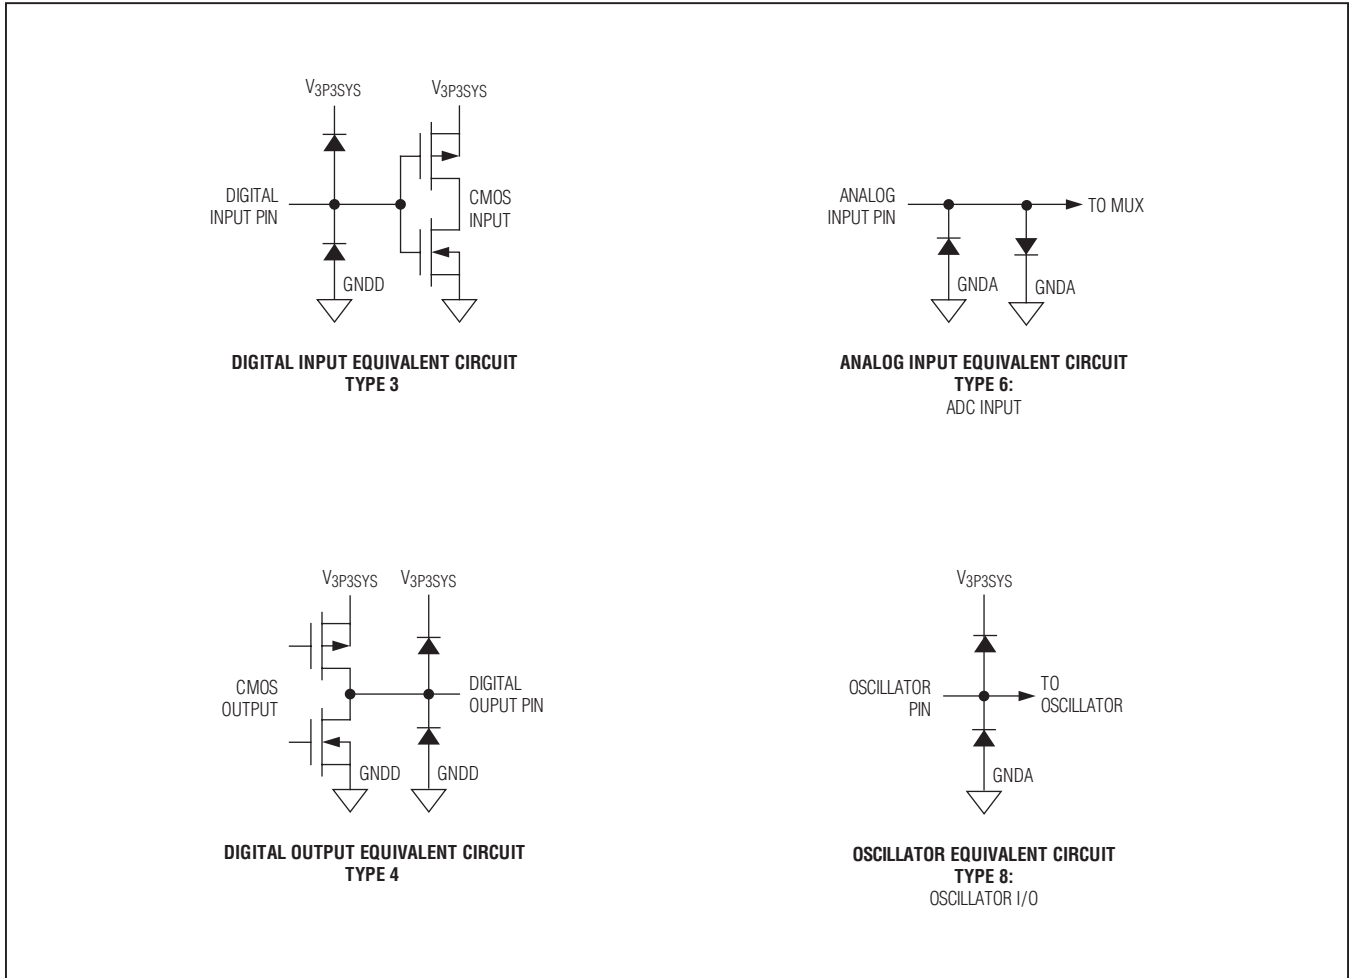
$V_{3P3SYS}$

$V_{3P3SYS}$

DIGITAL INPUT PIN

CMOS INPUT

GNDD

DIGITAL INPUT EQUIVALENT CIRCUIT
TYPE 3

ANALOG INPUT PIN

TO MUX

GNDA

GNDA

ANALOG INPUT EQUIVALENT CIRCUIT
TYPE 6:
ADC INPUT

$V_{3P3SYS}$

$V_{3P3SYS}$

CMOS OUTPUT

DIGITAL OUPUT PIN

GNDD

GNDD

DIGITAL OUTPUT EQUIVALENT CIRCUIT
TYPE 4

$V_{3P3SYS}$

OSCILLATOR PIN

TO OSCILLATOR

GNDA

OSCILLATOR EQUIVALENT CIRCUIT
TYPE 8:
OSCILLATOR I/O